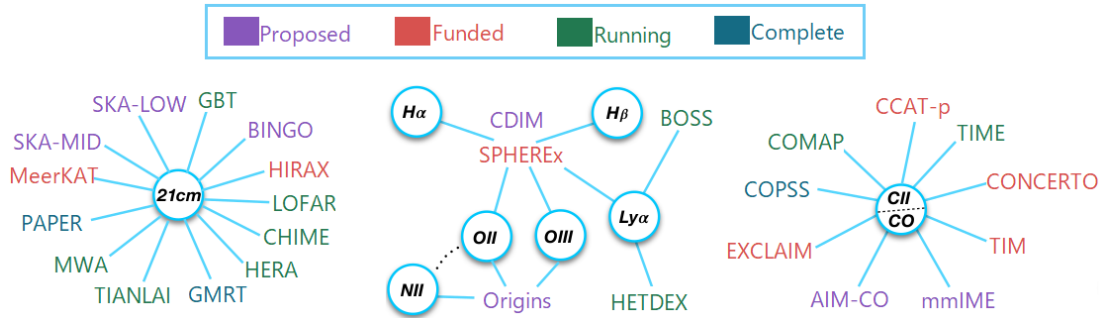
Proposed Funded Running Complete

SKA-LOW
GBT
SKA-MID
BINGO
MeerKAT
HIRAX
21cm
LOFAR
PAPER
CHIME
MWA
HERA
TIANLAI
GMRT

$H\alpha$
CDIM
$H\beta$
BOSS
SPHEREx
$Ly\alpha$
OII
OIII
NII
Origins
HETDEX

CCAT-p
COMAP
TIME
COPSS
CII
CO
CONCERTO
EXCLAIM
TIM
AIM-CO
mmIME